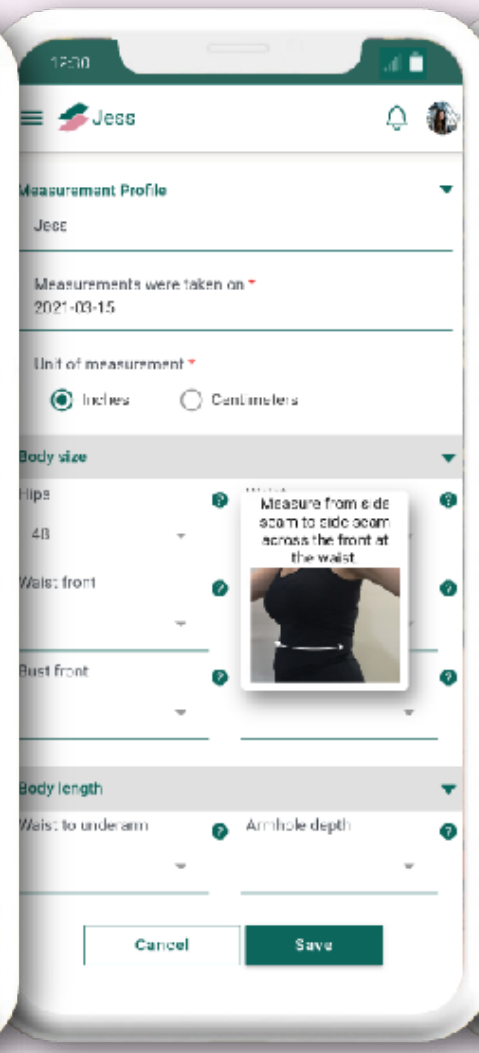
12:30

Jess

Measurement Profile

Jess

Measurements were taken on *
2021-03-15

Unit of measurement *
Inches Centimeters

Body size

Hips
48

Waist front

Bust front

Measure from side seam to side seam across the front at the waist

Body length

Waist to underarm

Armhole depth

Cancel
Save